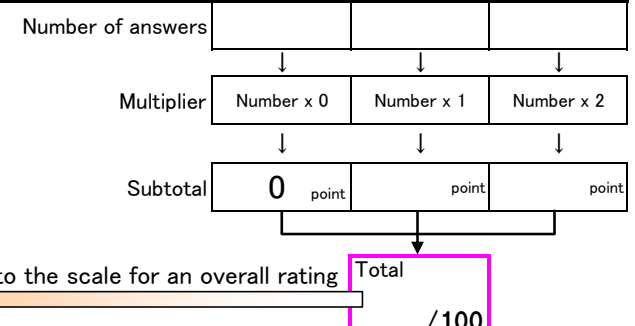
| Number of answers | | | |
|---|---|---|---|
| | ↓ | ↓ | ↓ |
| Multiplier | Number x 0 | Number x 1 | Number x 2 |
| | ↓ | ↓ | ↓ |
| Subtotal | 0 point | point | point |

to the scale for an overall rating

Total

/100